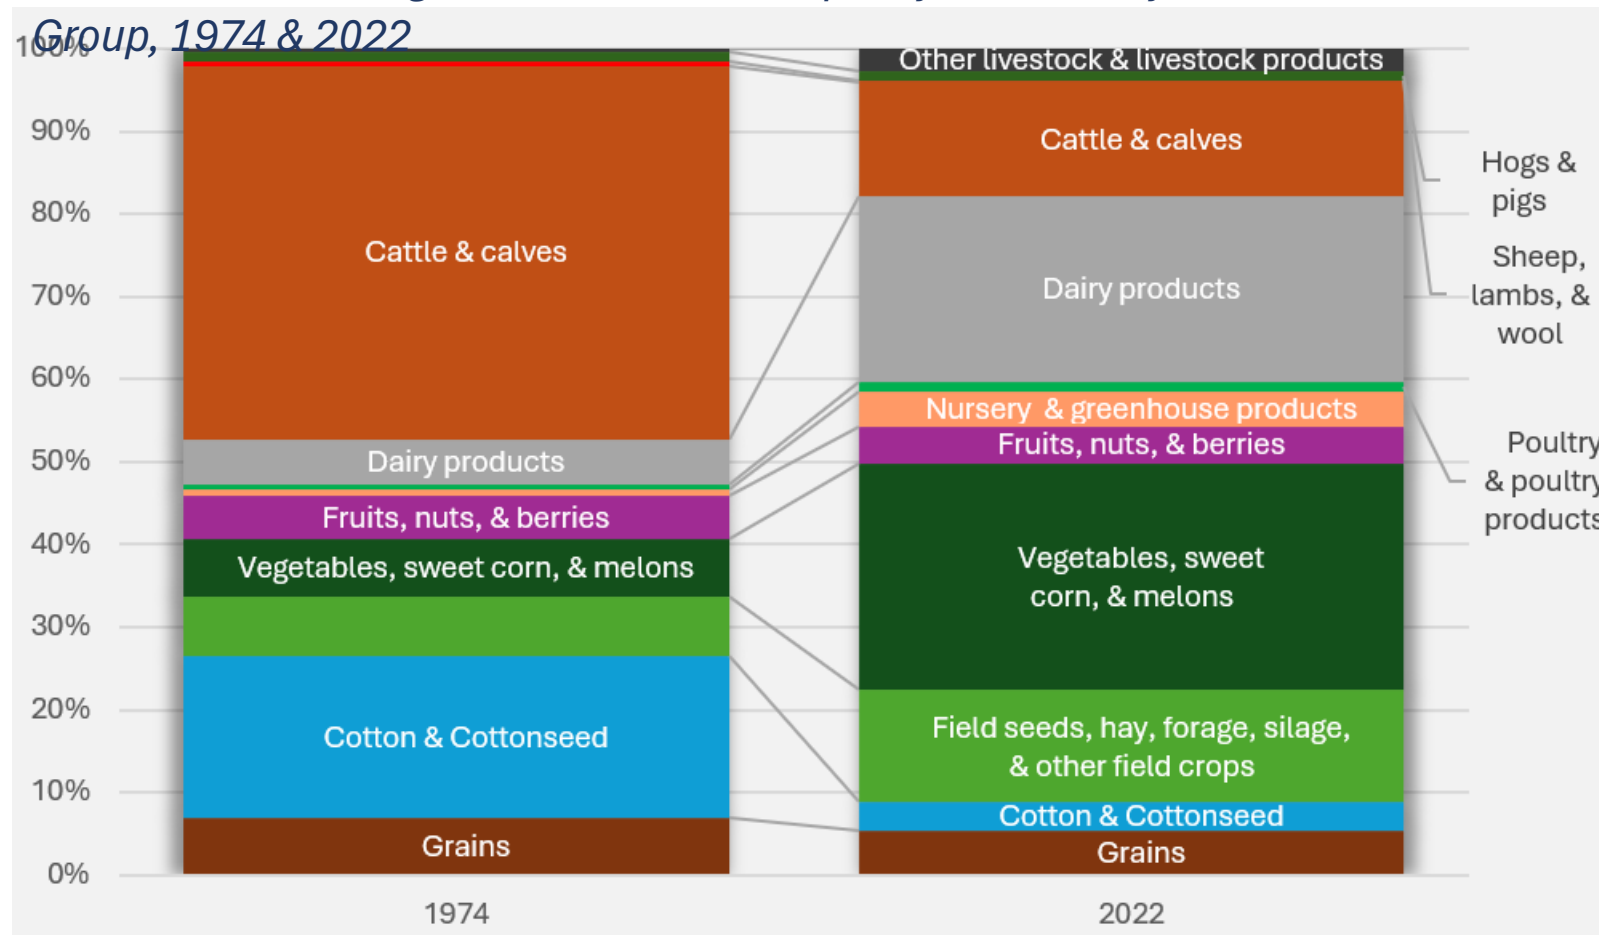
Group, 1974 & 2022

100%
90%
80%
70%
60%
50%
40%
30%
20%
10%
0%

Cattle & calves
Dairy products
Fruits, nuts, & berries
Vegetables, sweet corn, & melons
Cotton & Cottonseed
Grains

Other livestock & livestock products
Cattle & calves
Dairy products
Nursery & greenhouse products
Fruits, nuts, & berries
Vegetables, sweet corn, & melons
Field seeds, hay, forage, silage, & other field crops
Cotton & Cottonseed
Grains

Hogs & pigs
Sheep, lambs, & wool
Poultry & poultry products

1974
2022